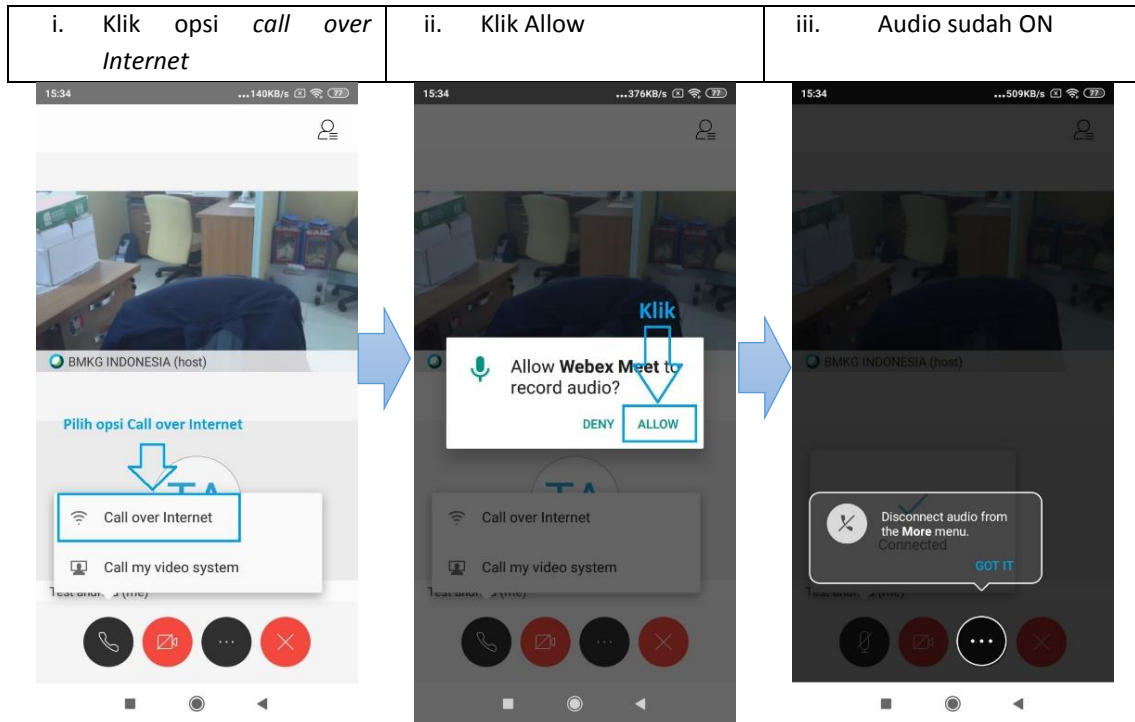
| i. Klik opsi *call over Internet* | ii. Klik Allow | iii. Audio sudah ON |
|---|---|---|

15:34 ...140KB/s 77

BMKG INDONESIA (host)

Pilih opsi Call over Internet

TA

Call over Internet

Call my video system

Test andr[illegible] (me)

15:34 ...376KB/s 77

Klik

Allow **Webex Meet** to record audio?

DENY ALLOW

TA

Call over Internet

Call my video system

Test andr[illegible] (me)

15:34 ...509KB/s 77

BMKG INDONESIA (host)

Disconnect audio from the **More** menu.

Connected

GOT IT

Test andr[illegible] (me)